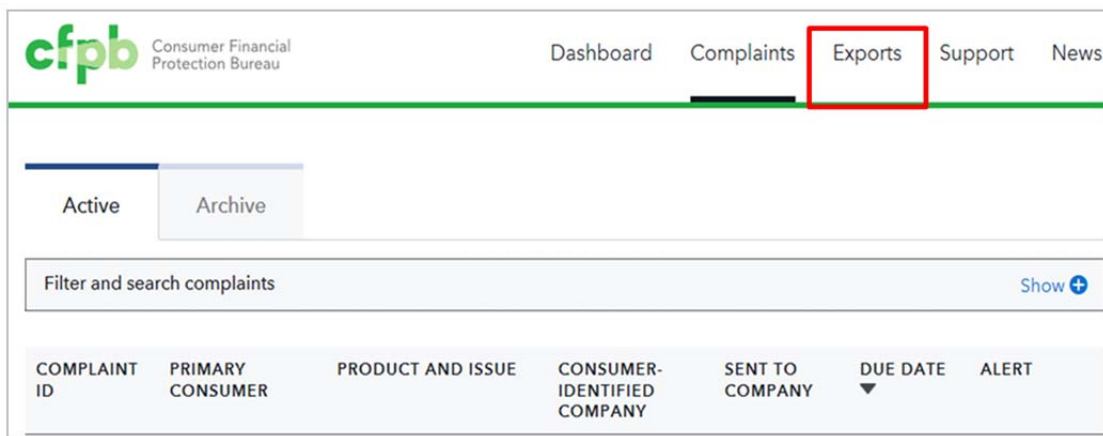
cfpb Consumer Financial Protection Bureau

Dashboard Complaints Exports Support News

Active Archive

Filter and search complaints

Show

| COMPLAINT ID | PRIMARY CONSUMER | PRODUCT AND ISSUE | CONSUMER-IDENTIFIED COMPANY | SENT TO COMPANY | DUE DATE | ALERT |
|---|---|---|---|---|---|---|